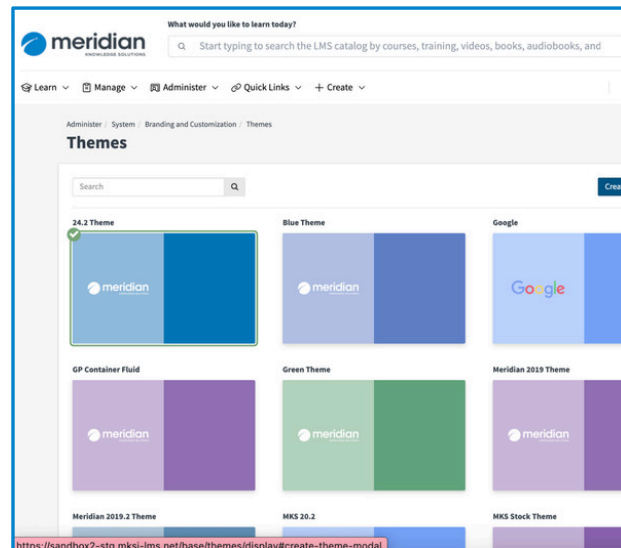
meridian
KNOWLEDGE SOLUTIONS

What would you like to learn today?

Start typing to search the LMS catalog by courses, training, videos, books, audiobooks, and

Learn Manage Administer Quick Links + Create

Administer / System / Branding and Customization / Themes

Themes

Search

Crea

24.2 Theme

meridian

Blue Theme

meridian

Google

Google

GP Container Fluid

meridian

Green Theme

meridian

Meridian 2019 Theme

meridian

Meridian 2019.2 Theme

MKS 20.2

MKS Stock Theme

https://sandbox2-stg.mksi-lms.net/base/themes/display#create-theme-modal